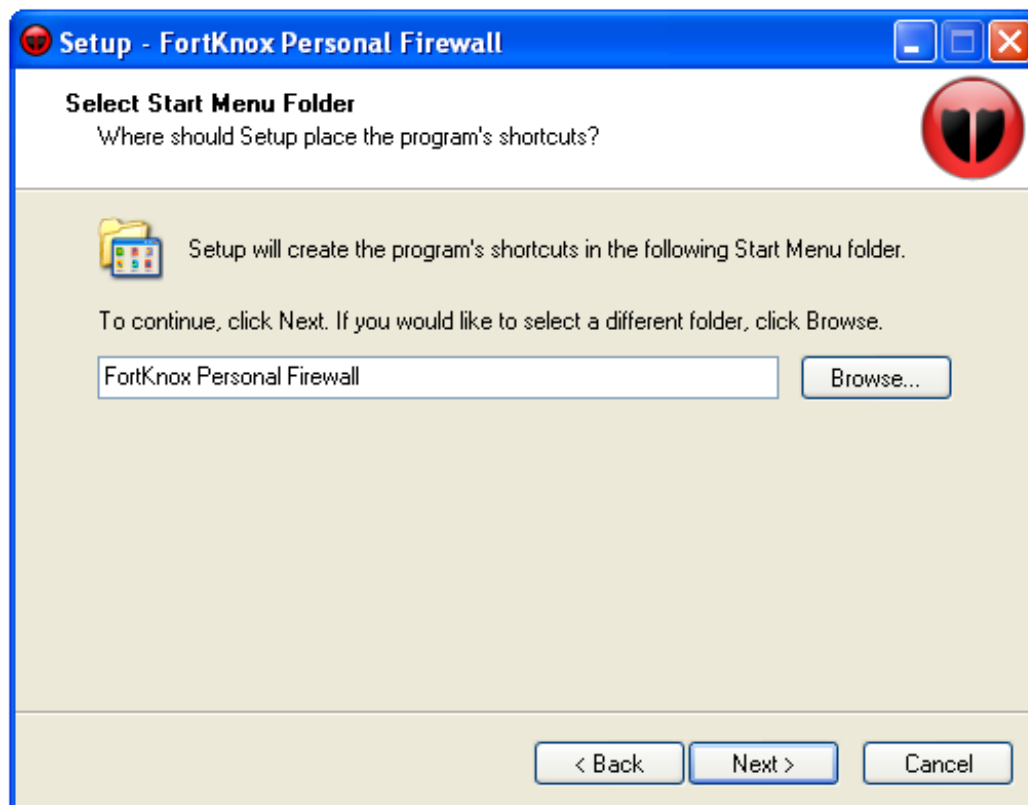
Setup - FortKnox Personal Firewall

Select Start Menu Folder
Where should Setup place the program's shortcuts?

Setup will create the program's shortcuts in the following Start Menu folder.

To continue, click Next. If you would like to select a different folder, click Browse.

FortKnox Personal Firewall

Browse...

< Back
Next >
Cancel